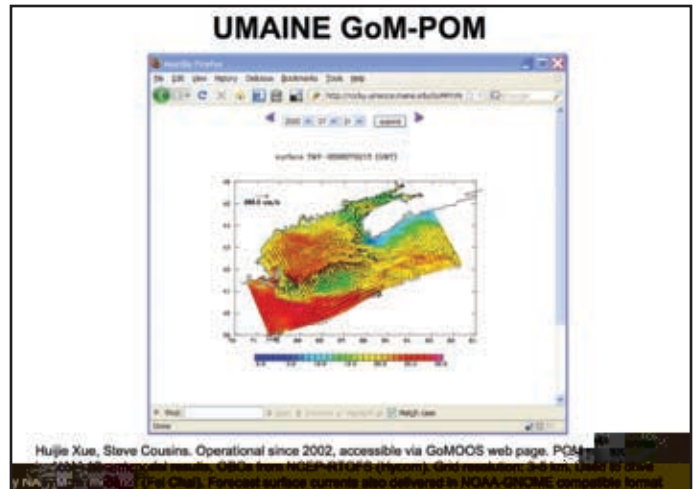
UMAINE GoM-POM

Mozilla Firefox

File Edit View History Delicious Bookmarks Tools Help

http://rocky.umeoce.maine.edu/GoMPOM

submit

surface T&V -2008070215 (GMT)

Find:

Match case

Done

Huijie Xue, Steve Cousins. Operational since 2002, accessible via GoMOOS web page. POM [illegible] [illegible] model results, OBCs from NCEP-RTOFS (Hycom). Grid resolution: 3-5 km. Used to drive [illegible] (Fei Chai). Forecast surface currents also delivered in NOAA-GNOME compatible format.